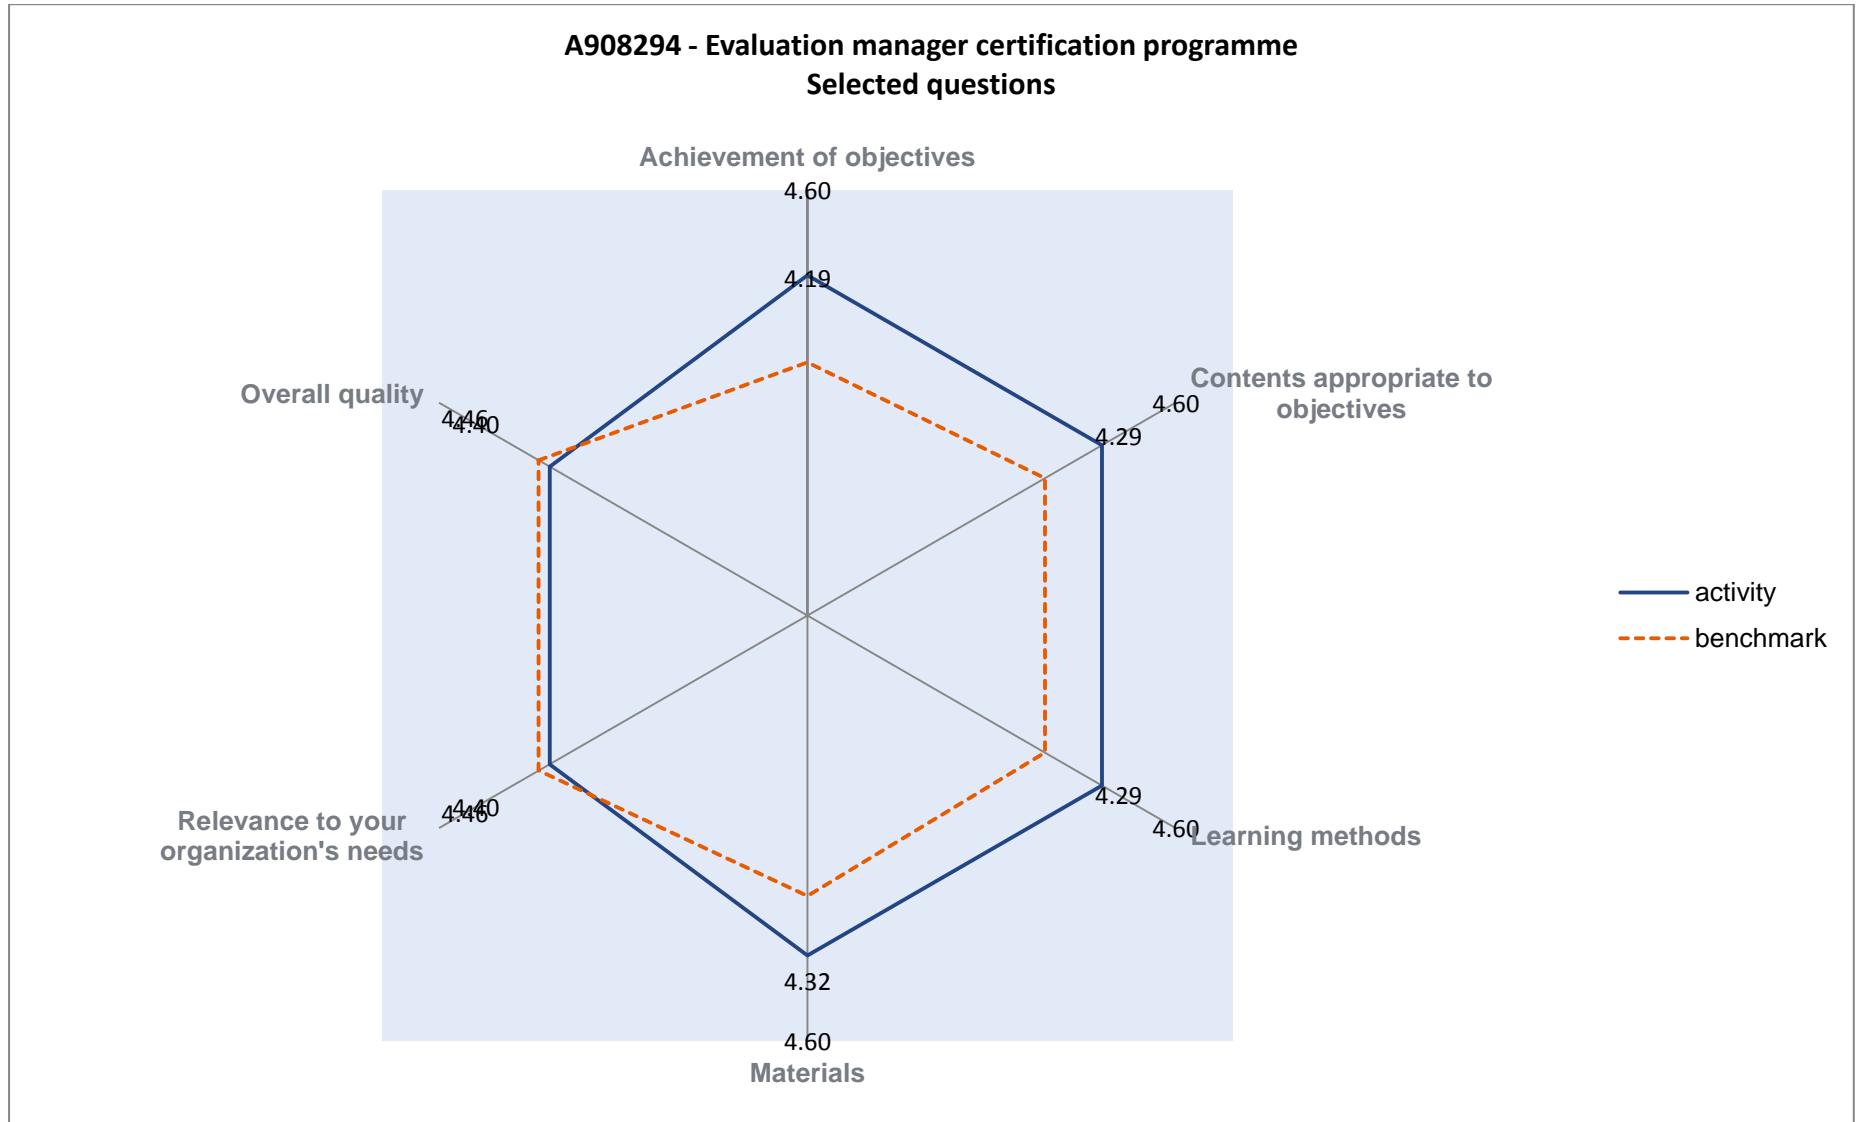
A908294 - Evaluation manager certification programme
Selected questions

Achievement of objectives
4.60
4.19

Contents appropriate to objectives
4.60
4.29

Learning methods
4.60
4.29

Materials
4.60
4.32

Relevance to your organization's needs
4.46
4.40

Overall quality
4.46
4.40

activity
benchmark